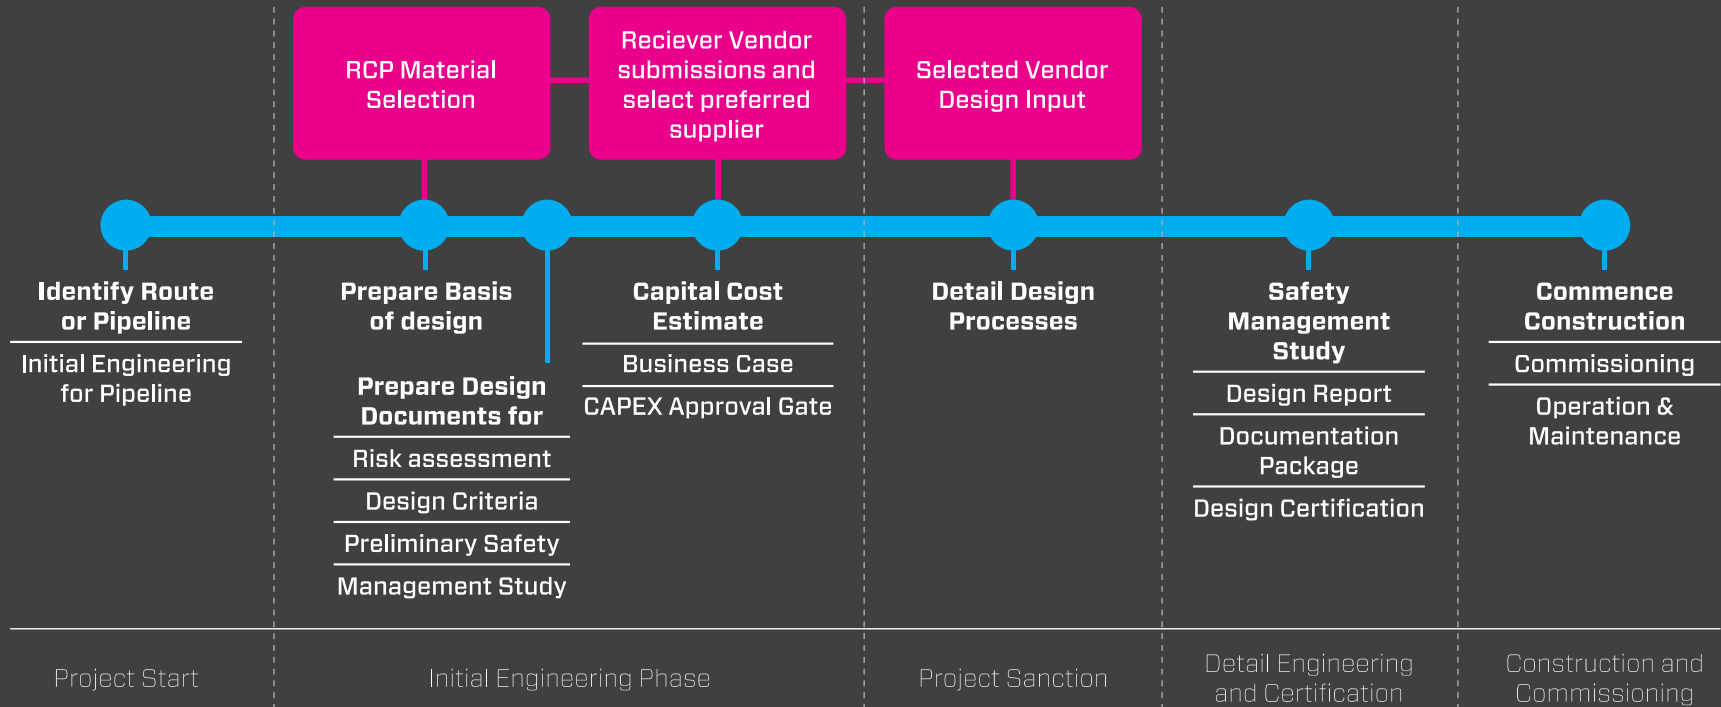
RCP Material Selection

Reciever Vendor submissions and select preferred supplier

Selected Vendor Design Input

Identify Route or Pipeline

Initial Engineering for Pipeline

Prepare Basis of design

Prepare Design Documents for

Risk assessment

Design Criteria

Preliminary Safety

Management Study

Capital Cost Estimate

Business Case

CAPEX Approval Gate

Detail Design Processes

Safety Management Study

Design Report

Documentation Package

Design Certification

Commence Construction

Commissioning

Operation & Maintenance

Project Start

Initial Engineering Phase

Project Sanction

Detail Engineering and Certification

Construction and Commissioning